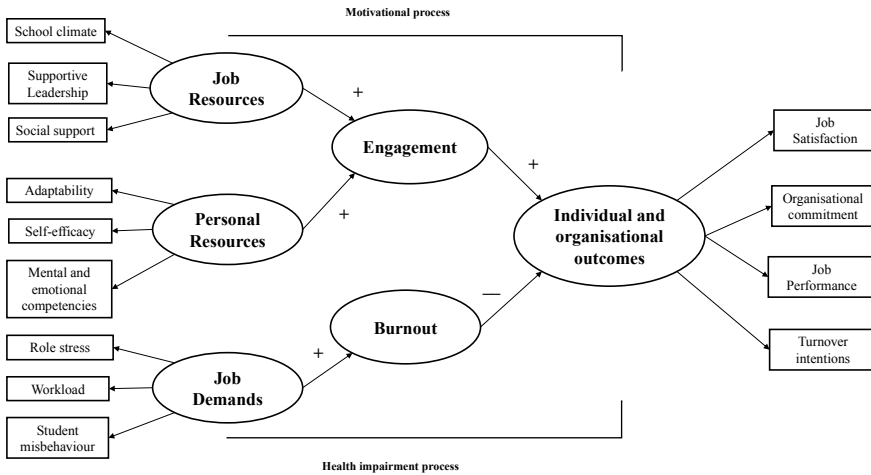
Motivational process

School climate

Supportive Leadership

Social support

Job Resources

+

Engagement

+

Adaptability

Self-efficacy

Mental and emotional competencies

Personal Resources

+

Individual and organisational outcomes

Job Satisfaction

Organisational commitment

Job Performance

Turnover intentions

—

Burnout

+

Role stress

Workload

Student misbehaviour

Job Demands

Health impairment process